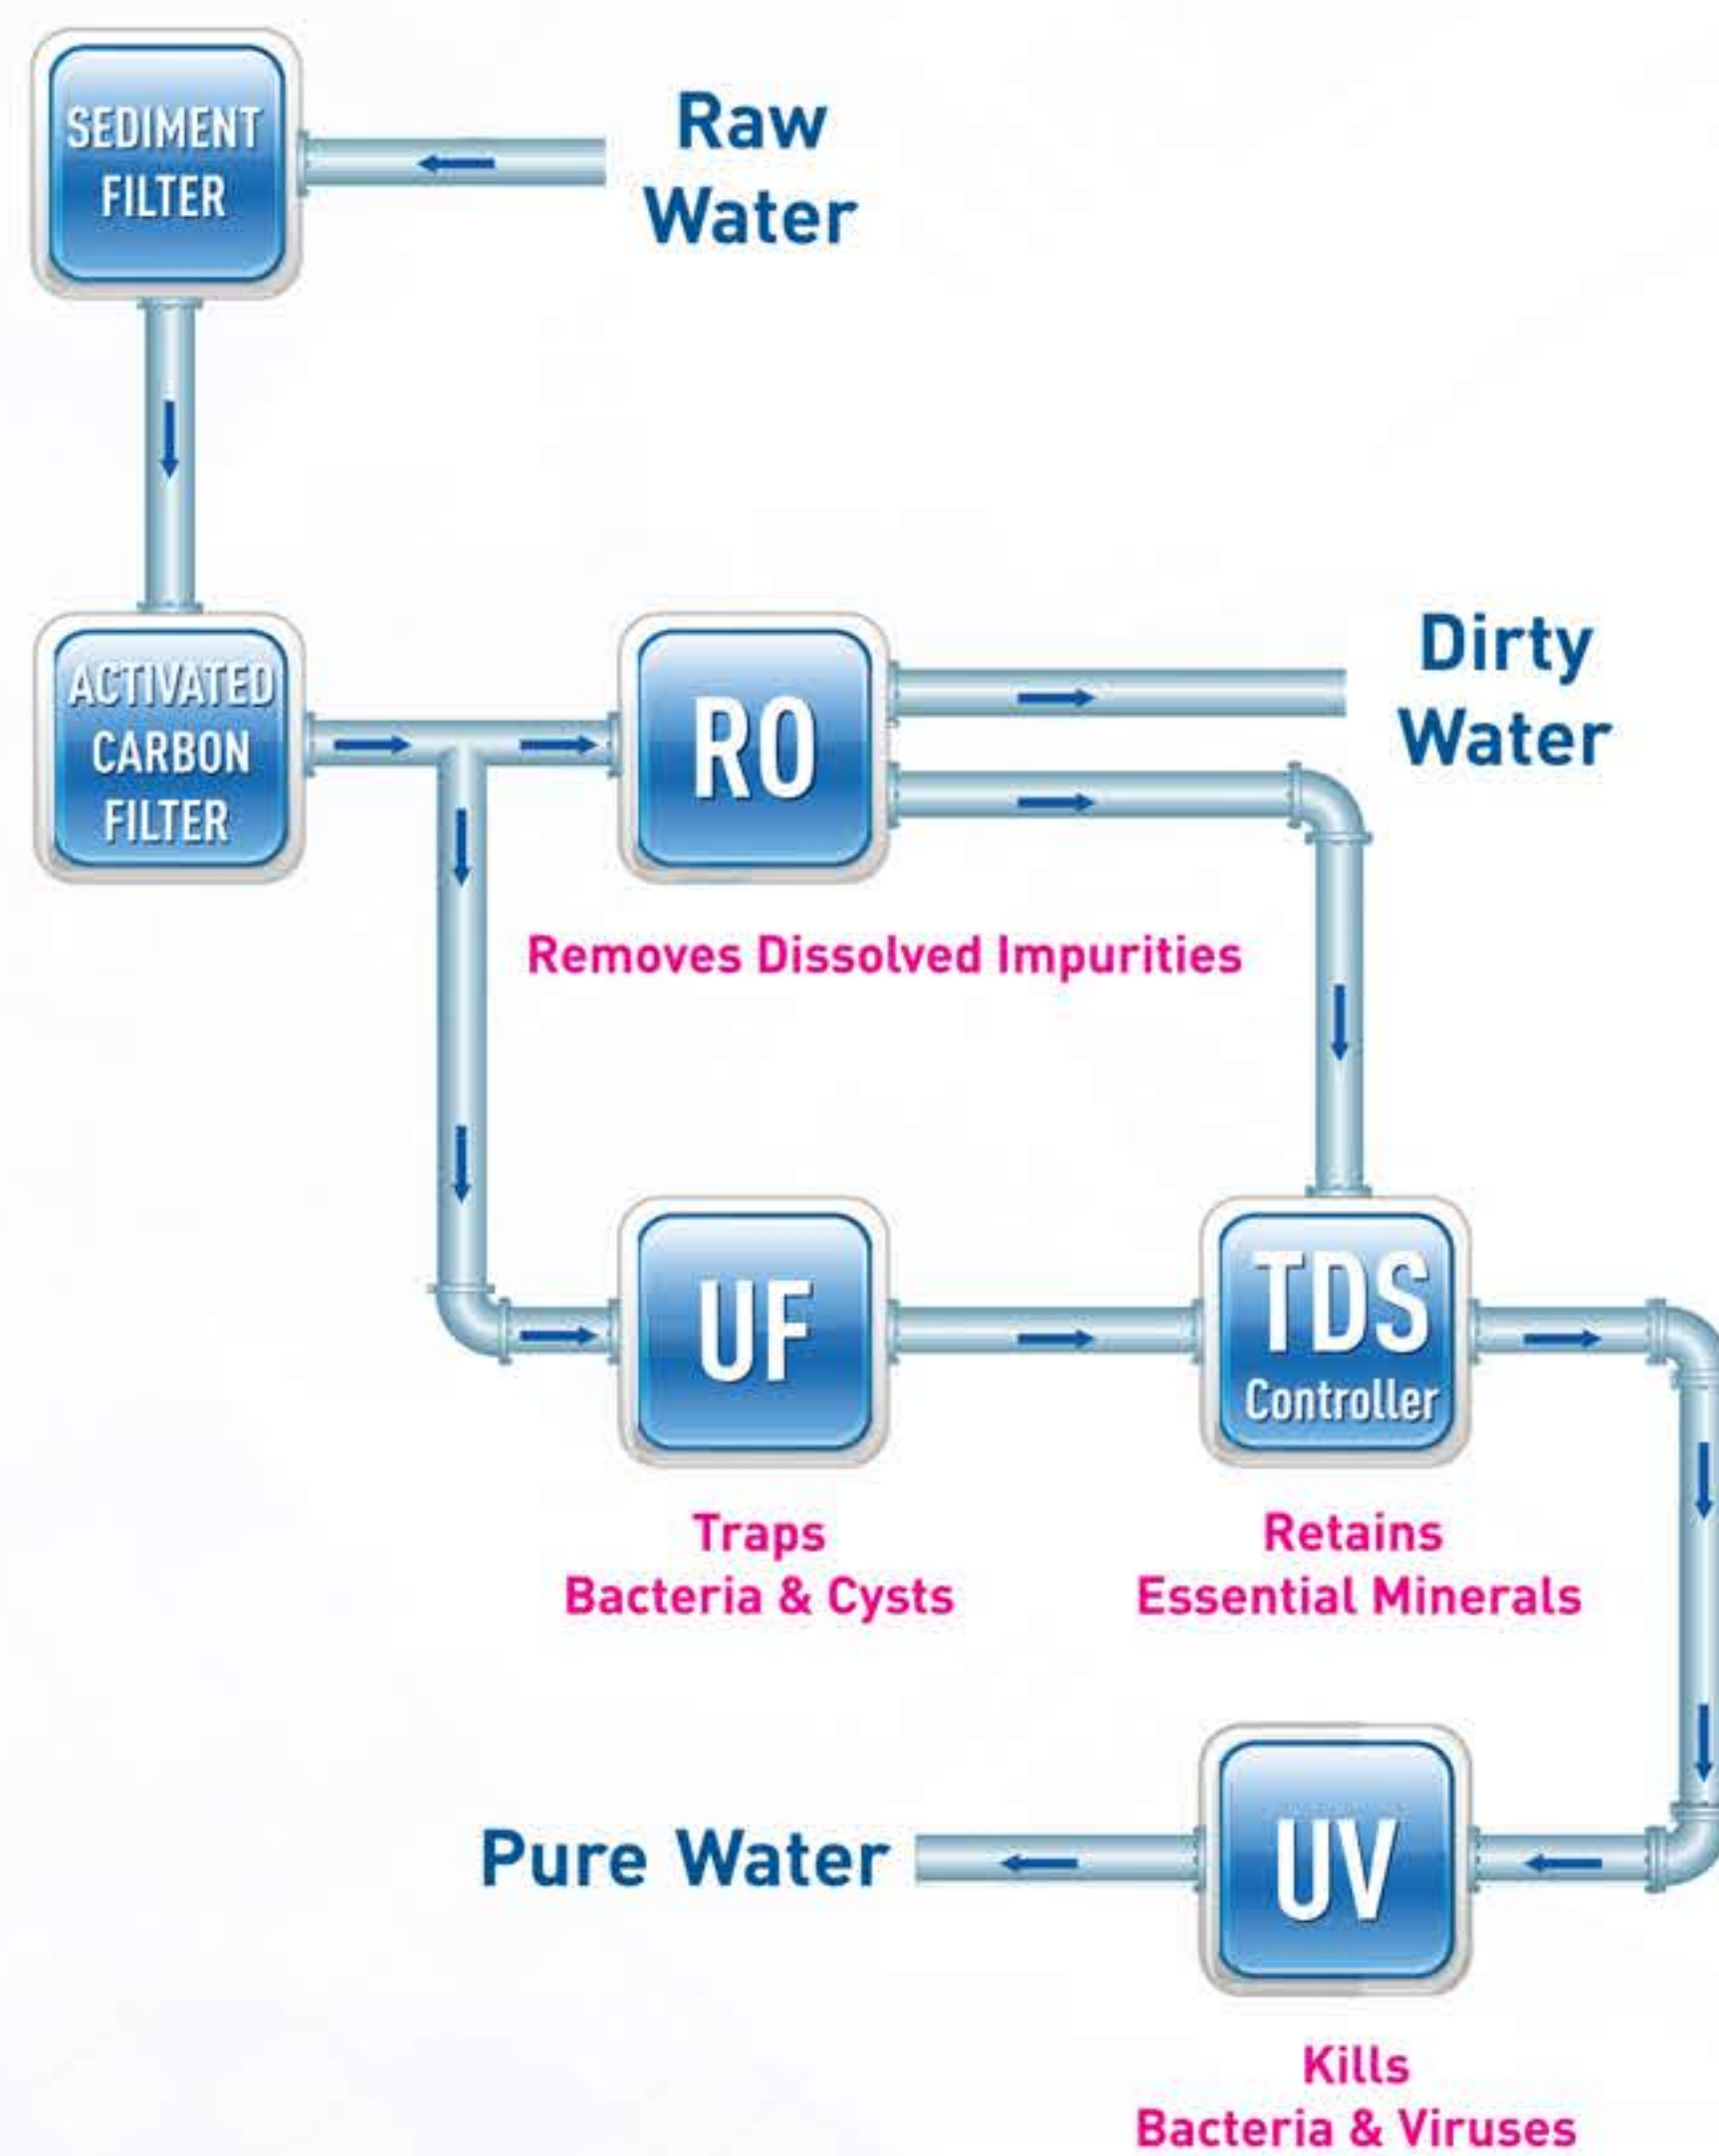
SEDIMENT FILTER

Raw Water

ACTIVATED CARBON FILTER

RO

Dirty Water

Removes Dissolved Impurities

UF

TDS Controller

Traps Bacteria & Cysts

Retains Essential Minerals

Pure Water

UV

Kills Bacteria & Viruses